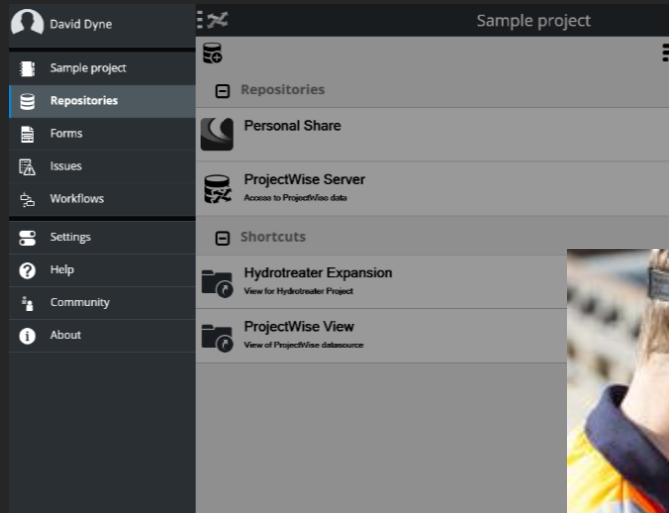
David Dyne

Sample project

Repositories

Forms

Issues

Workflows

Settings

Help

Community

About

Sample project

Repositories

Personal Share

ProjectWise Server
Access to ProjectWise data

Shortcuts

Hydrotreater Expansion
View for Hydrotreater Project

ProjectWise View
View of ProjectWise datasource